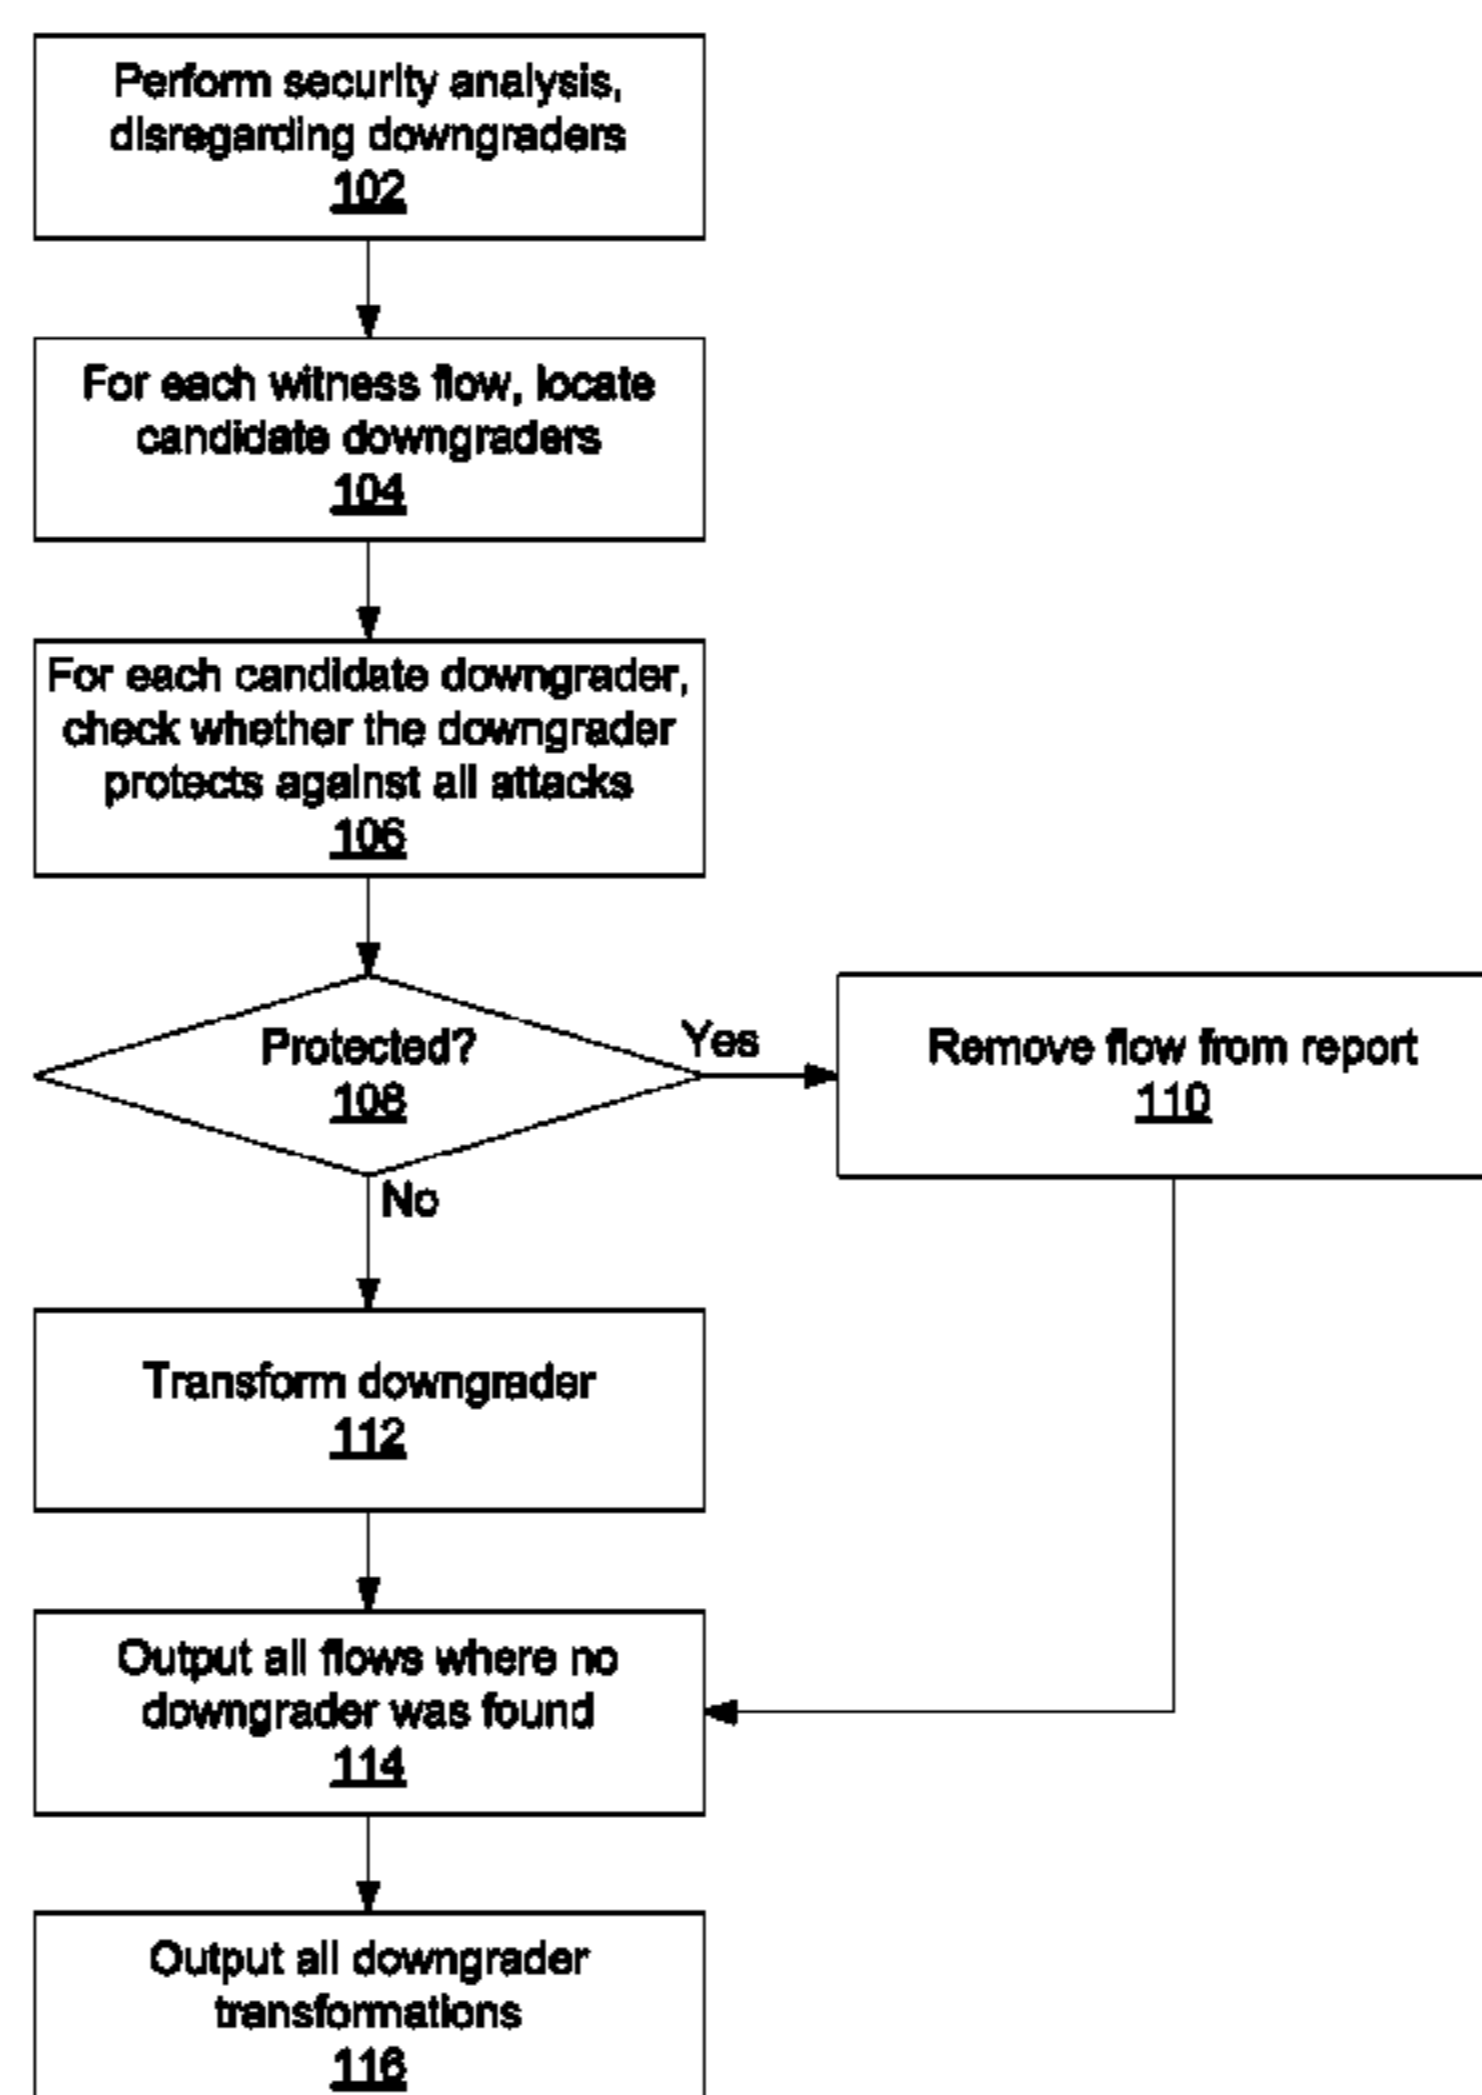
Perform security analysis, disregarding downgraders
102

For each witness flow, locate candidate downgraders
104

For each candidate downgrader, check whether the downgrader protects against all attacks
106

Protected?
108

Yes

Remove flow from report
110

No

Transform downgrader
112

Output all flows where no downgrader was found
114

Output all downgrader transformations
116